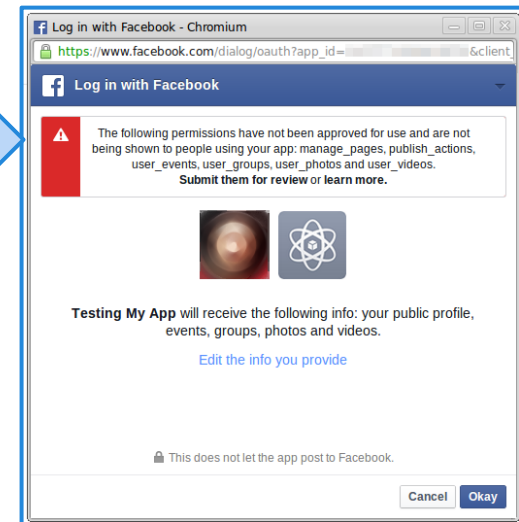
Log in with Facebook - Chromium

https://www.facebook.com/dialog/oauth?app_id=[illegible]&client

Log in with Facebook

The following permissions have not been approved for use and are not being shown to people using your app: manage_pages, publish_actions, user_events, user_groups, user_photos and user_videos. Submit them for review or learn more.

Testing My App will receive the following info: your public profile, events, groups, photos and videos.

Edit the info you provide

This does not let the app post to Facebook.

Cancel Okay